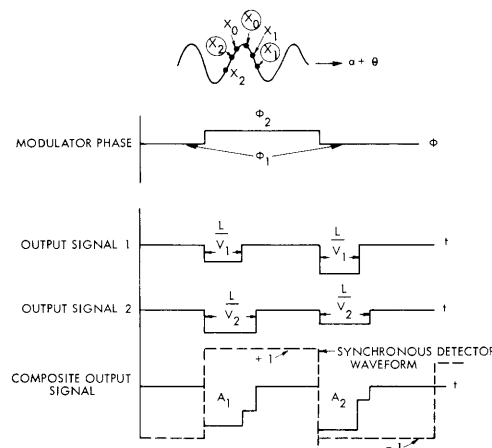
$X_0$ $X_0$ $X_1$ $X_1$ $X_2$ $X_2$

$\alpha + \theta$

MODULATOR PHASE

$\Phi_2$

$\Phi_1$

$\Phi$

OUTPUT SIGNAL 1

$\frac{L}{V_1}$

$\frac{L}{V_1}$

t

OUTPUT SIGNAL 2

$\frac{L}{V_2}$

$\frac{L}{V_2}$

t

COMPOSITE OUTPUT SIGNAL

+ 1

SYNCHRONOUS DETECTOR WAVEFORM

$A_1$

$A_2$

t

- 1